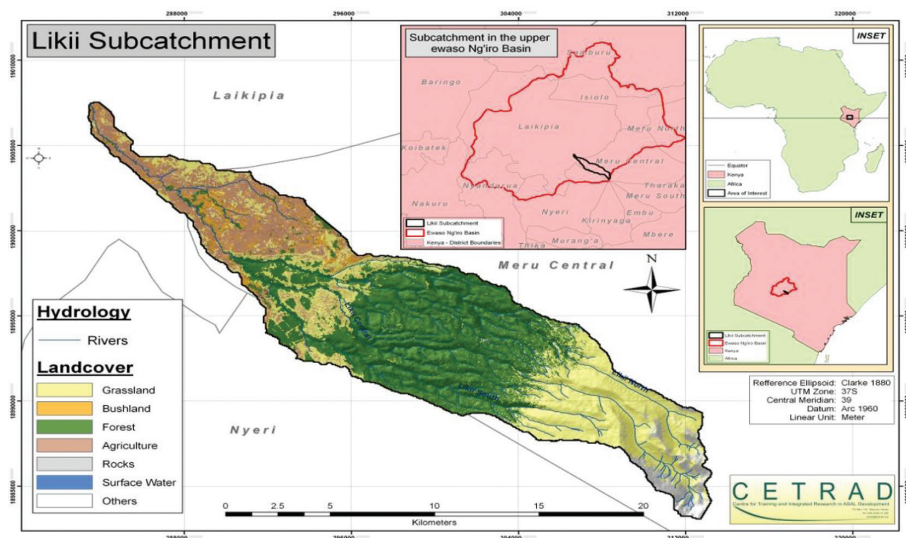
288000 296000 304000 312000 320000

Likii Subcatchment

Laikipia

Subcatchment in the upper ewaso Ng'iro Basin

Samburu
Baringo
Isiolo
Laikipia
Meru North
Koibatek
Meru Central
Nakuru
Nyandarua
Tharaka
Meru South
Nyeri
Kirinyaga
Embu
Mbere
Thika
Murang'a

Likii Subcatchment
Ewaso Ng'iro Basin
Kenya - District Boundaries

INSET
Equator
Kenya
Africa
Area of Interest

INSET
Likii Subcatchment
Ewaso Ng'iro Basin
Kenya
Africa

Meru Central

N

Hydrology
Rivers

Landcover
Grassland
Bushland
Forest
Agriculture
Rocks
Surface Water
Others

Nyeri

Refference Ellipsoid: Clarke 1880
UTM Zone: 37S
Central Meridian: 39
Datum: Arc 1960
Linear Unit: Meter

0 2.5 5 10 15 20
Kilometers

CETRAD
Centre for Training and Integrated Research in ASAL Development

288000 296000 304000 312000